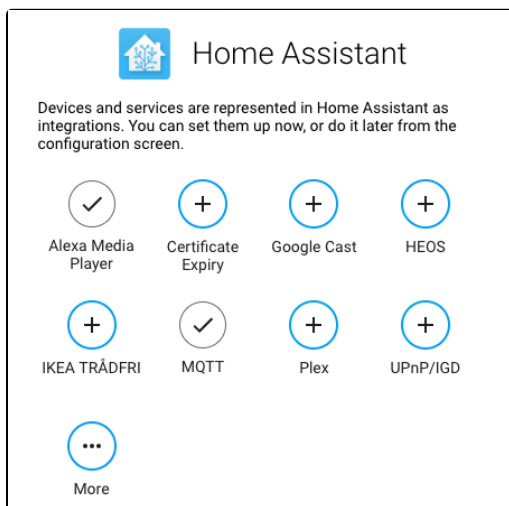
Home Assistant

Devices and services are represented in Home Assistant as integrations. You can set them up now, or do it later from the configuration screen.

Alexa Media Player

Certificate Expiry

Google Cast

HEOS

IKEA TRÅDFRI

MQTT

Plex

UPnP/IGD

More